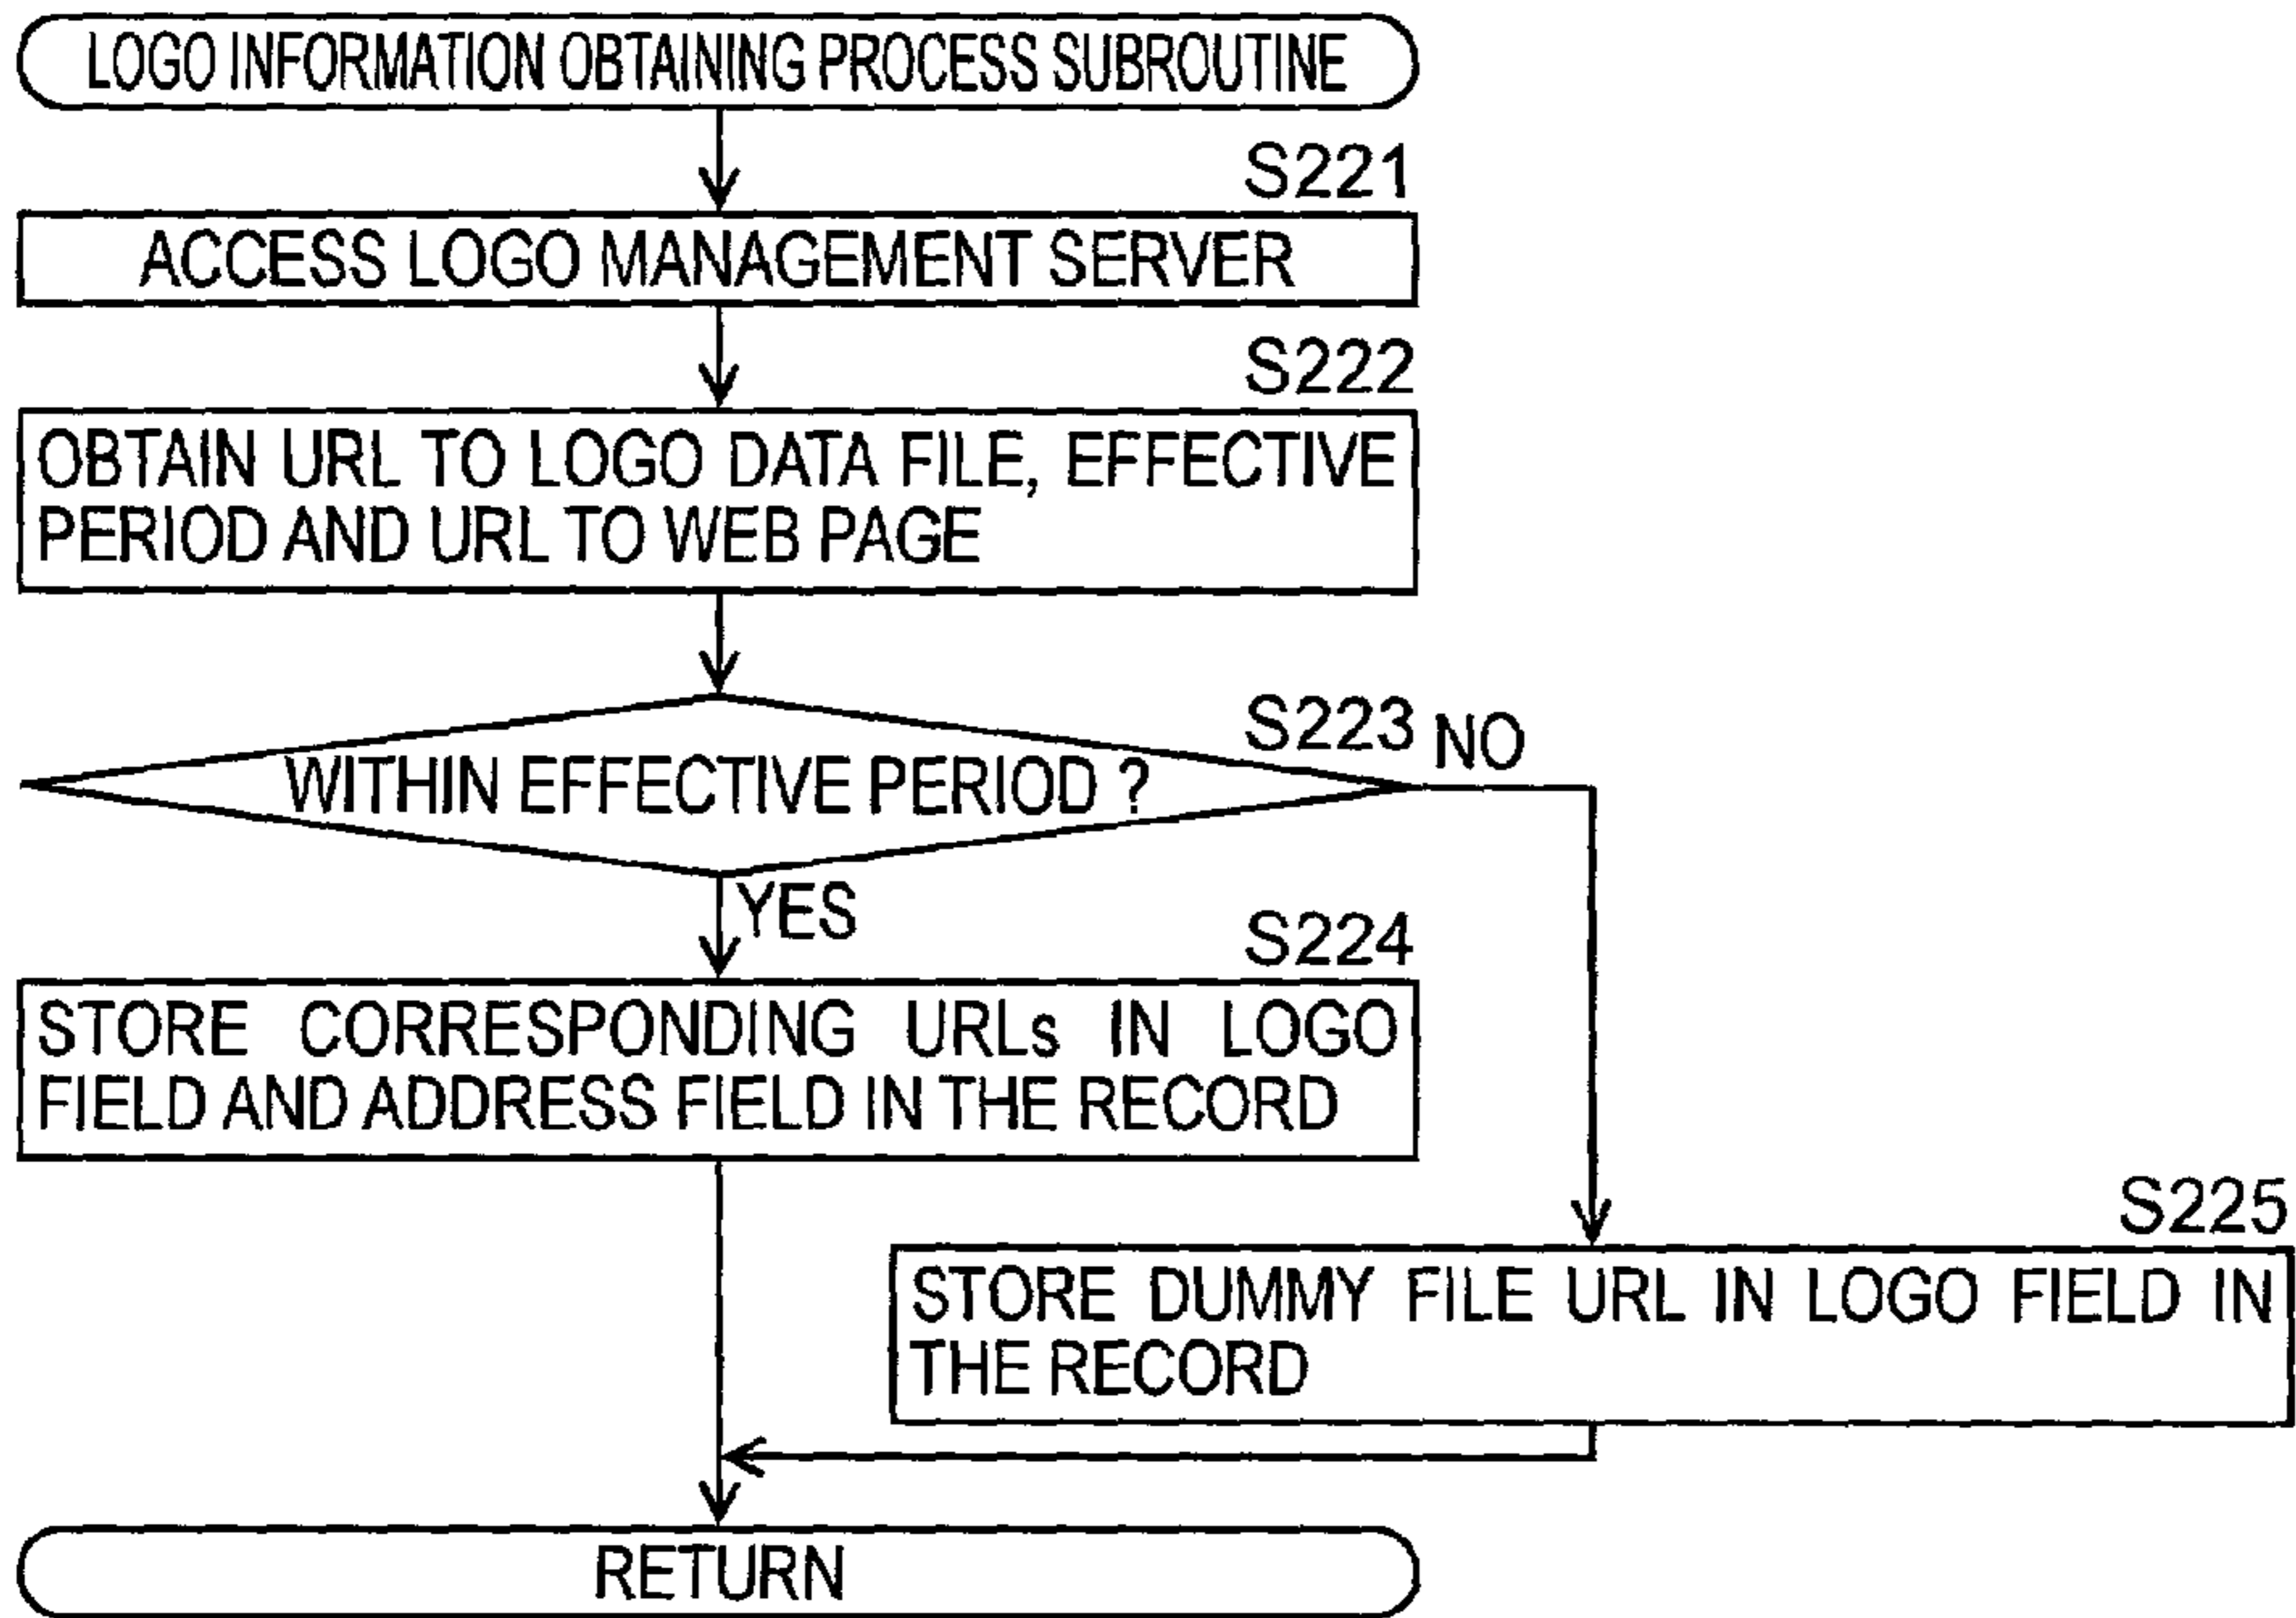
LOGO INFORMATION OBTAINING PROCESS SUBROUTINE

S221

ACCESS LOGO MANAGEMENT SERVER

S222

OBTAIN URL TO LOGO DATA FILE, EFFECTIVE PERIOD AND URL TO WEB PAGE

S223

WITHIN EFFECTIVE PERIOD ?

NO

YES

S224

STORE CORRESPONDING URLs IN LOGO FIELD AND ADDRESS FIELD IN THE RECORD

S225

STORE DUMMY FILE URL IN LOGO FIELD IN THE RECORD

RETURN